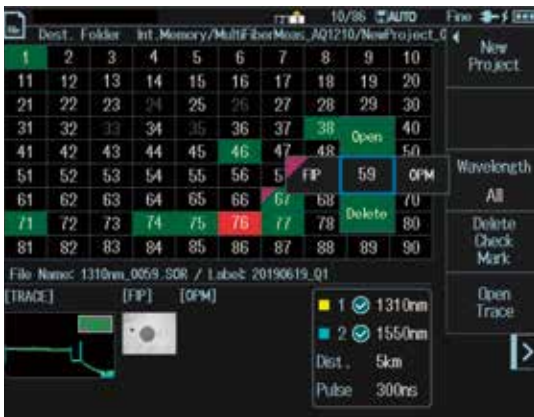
10/86 AUTO Fine

Dest. Folder Int.Memory/MultiFiberMeas_AQ1210/NewProject_0

New Project

| 1 | 2 | 3 | 4 | 5 | 6 | 7 | 8 | 9 | 10 |
|---|---|---|---|---|---|---|---|---|---|
| 11 | 12 | 13 | 14 | 15 | 16 | 17 | 18 | 19 | 20 |
| 21 | 22 | 23 | 24 | 25 | 26 | 27 | 28 | 29 | 30 |
| 31 | 32 | 33 | 34 | 35 | 36 | 37 | 38 | Open | 40 |
| 41 | 42 | 43 | 44 | 45 | 46 | 47 | 48 | | 50 |
| 51 | 52 | 53 | 54 | 55 | 56 | 5 | FIP | 59 | OPM |
| 61 | 62 | 63 | 64 | 65 | 66 | 67 | 68 | | 70 |
| 71 | 72 | 73 | 74 | 75 | 76 | 77 | 78 | Delete | 80 |
| 81 | 82 | 83 | 84 | 85 | 86 | 87 | 88 | 89 | 90 |

Wavelength All

Delete Check Mark

Open Trace

File Name: 1310nm_0059.SOR / Label: 20190619_01

[TRACE] [FIP] [OPM]

1 1310nm
2 1550nm
Dist. 5km
Pulse 300ns